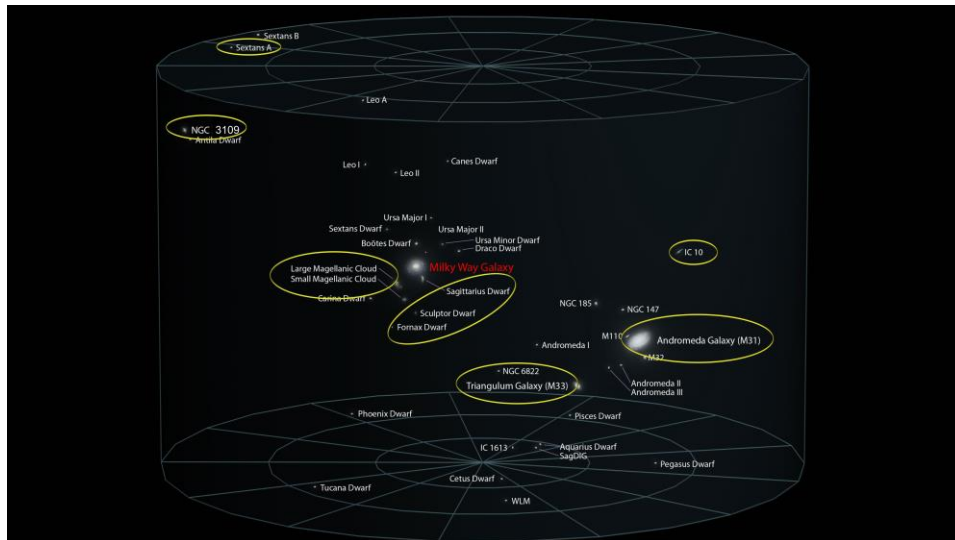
Sextans B
Sextans A
Leo A
NGC 3109
Antlia Dwarf
Leo I
Leo II
Canes Dwarf
Ursa Major I
Sextans Dwarf
Ursa Major II
Boötes Dwarf
Ursa Minor Dwarf
Draco Dwarf
IC 10
Large Magellanic Cloud
Small Magellanic Cloud
Milky Way Galaxy
Sagittarius Dwarf
Carina Dwarf
Sculptor Dwarf
Fornax Dwarf
NGC 185
NGC 147
M110
Andromeda Galaxy (M31)
Andromeda I
M32
NGC 6822
Triangulum Galaxy (M33)
Andromeda II
Andromeda III
Phoenix Dwarf
Pisces Dwarf
IC 1613
Aquarius Dwarf
SagDIG
Pegasus Dwarf
Tucana Dwarf
Cetus Dwarf
WLM